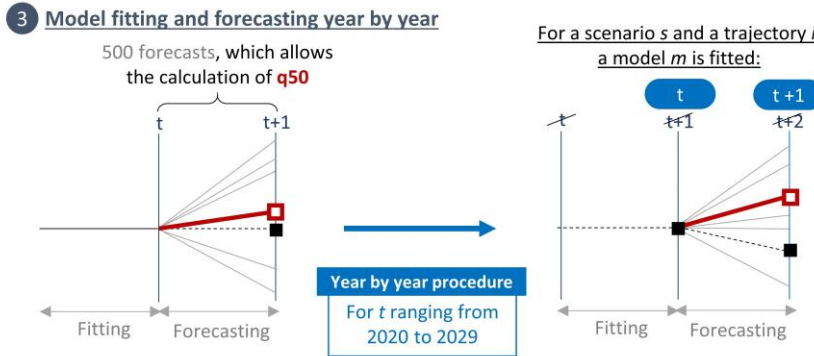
3 Model fitting and forecasting year by year

500 forecasts, which allows the calculation of q50

t

t+1

Fitting

Forecasting

Year by year procedure

For $t$ ranging from 2020 to 2029

For a scenario $s$ and a trajectory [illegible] a model $m$ is fitted:

t

t +1

~~t~~

~~t+1~~

~~t+2~~

Fitting

Forecasting